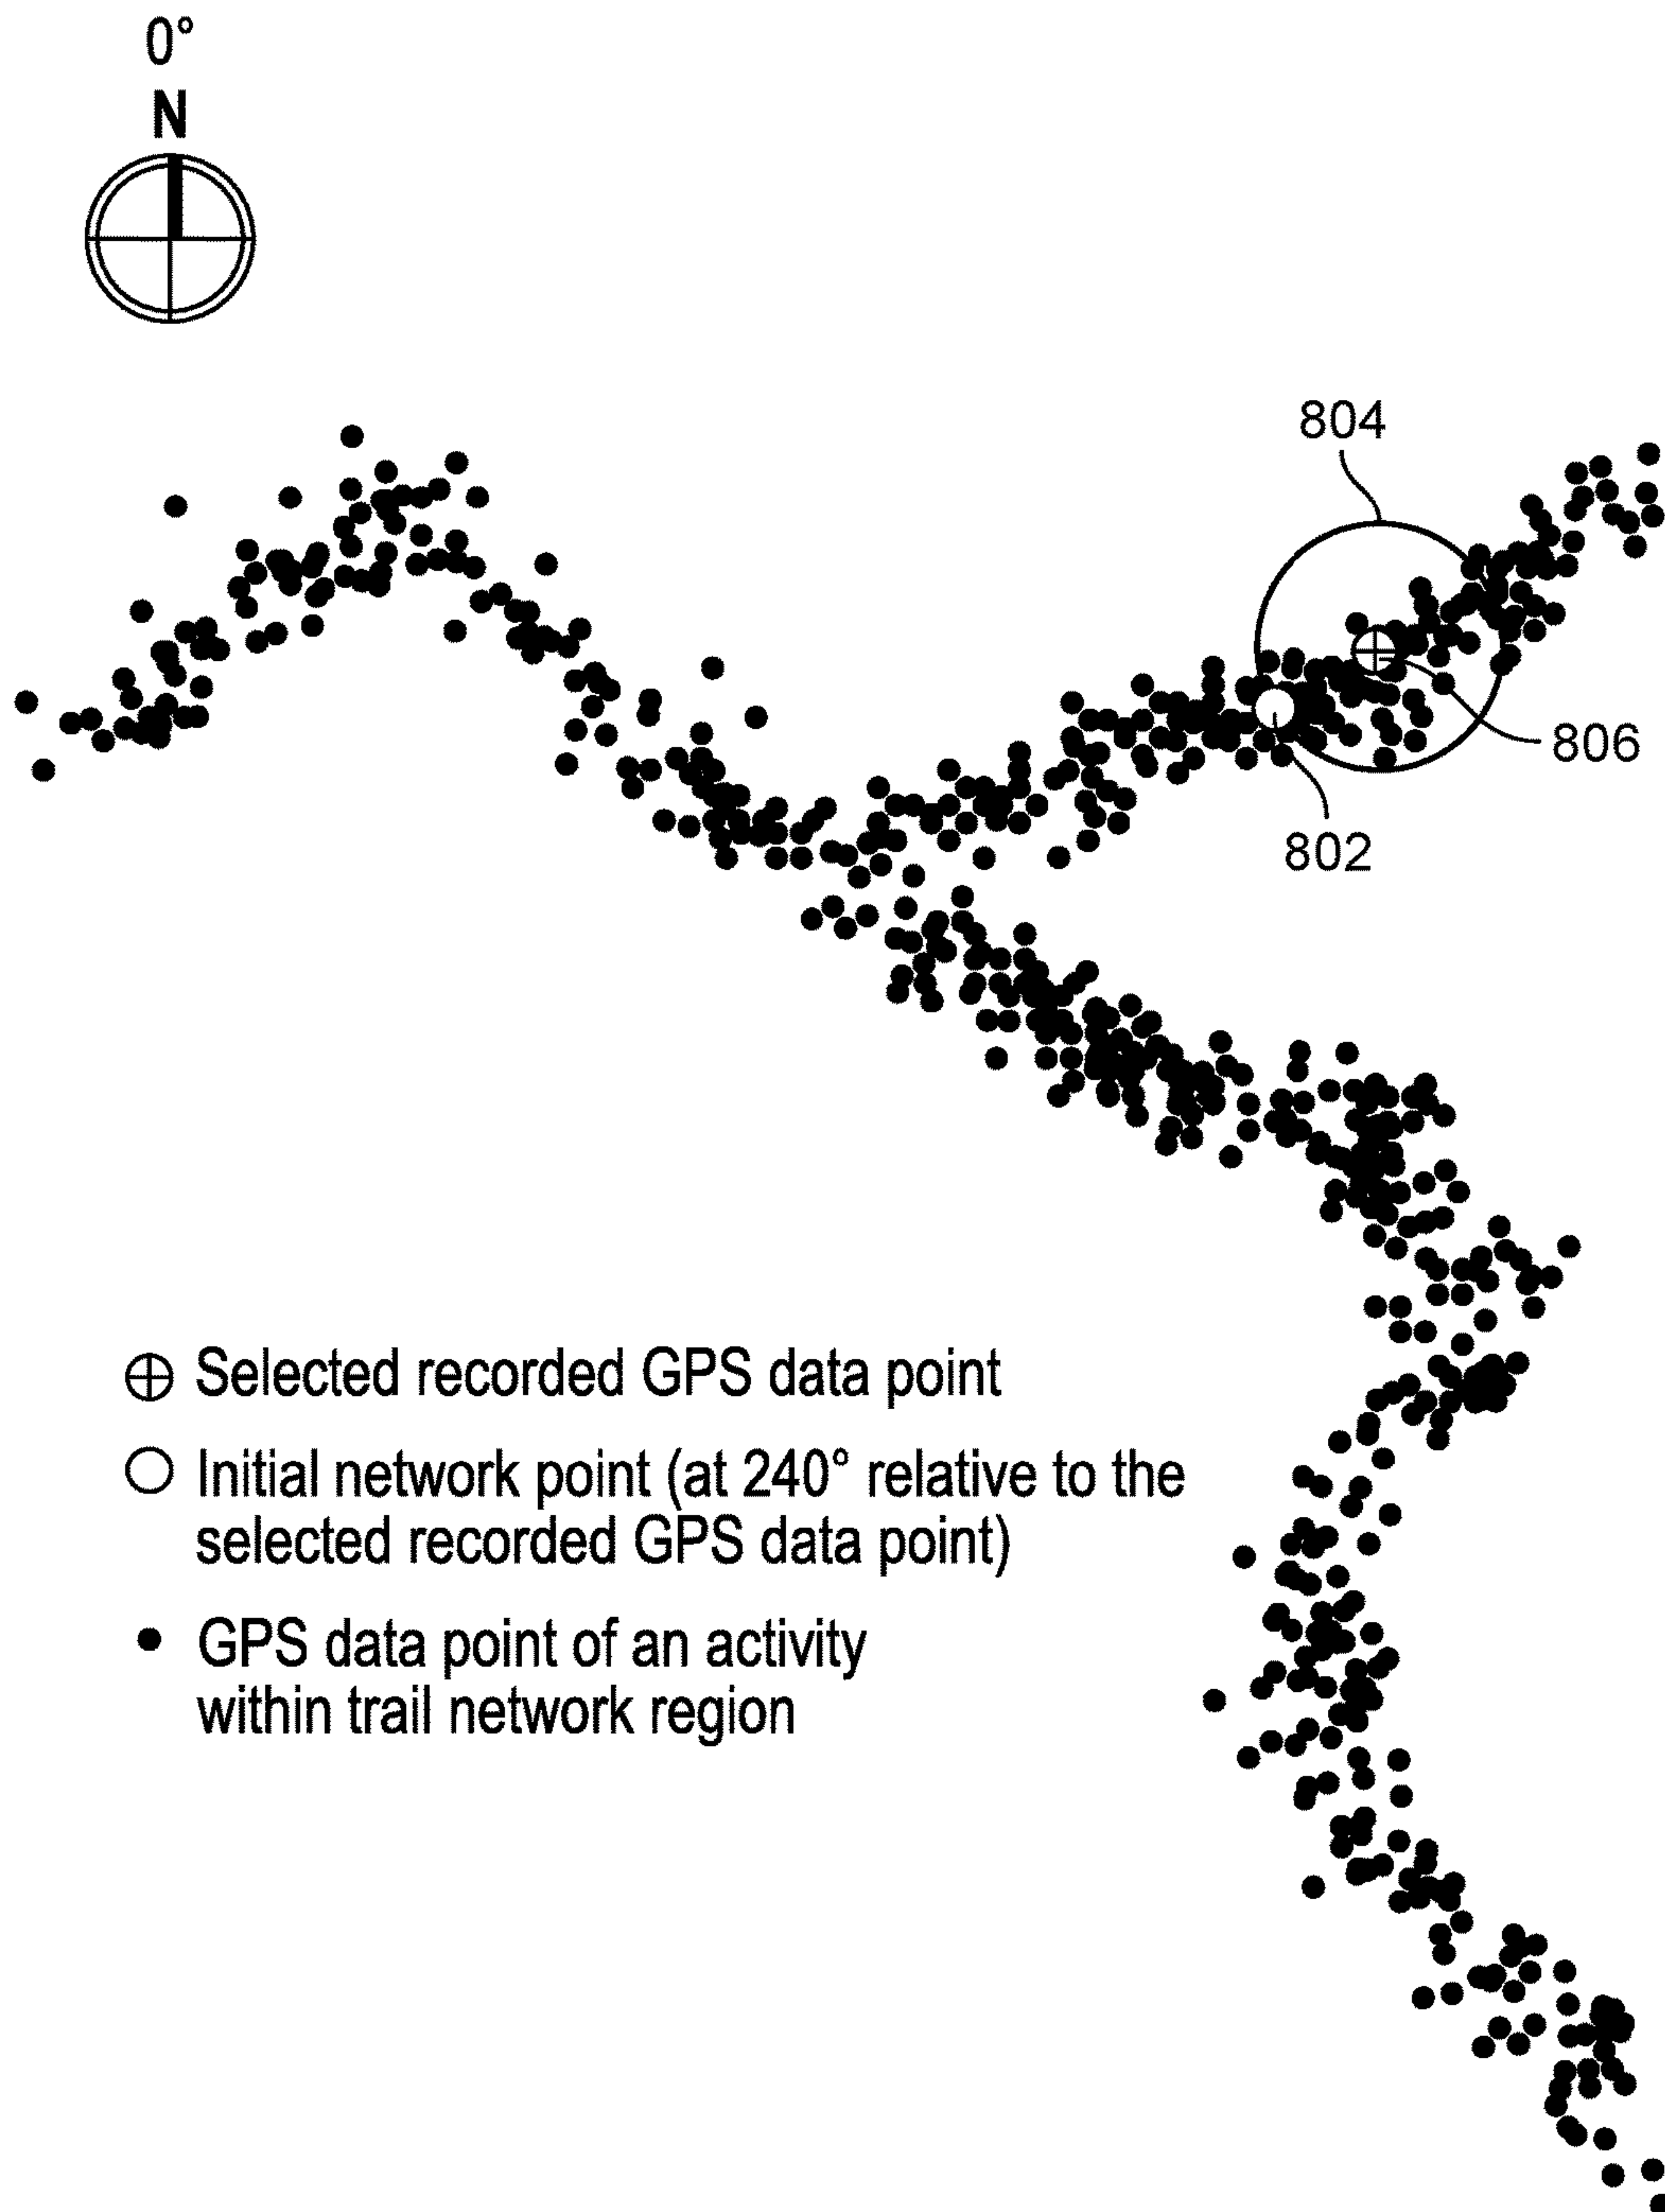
0°
N

804

806

802

$\oplus$ Selected recorded GPS data point

○ Initial network point (at 240° relative to the selected recorded GPS data point)

• GPS data point of an activity within trail network region